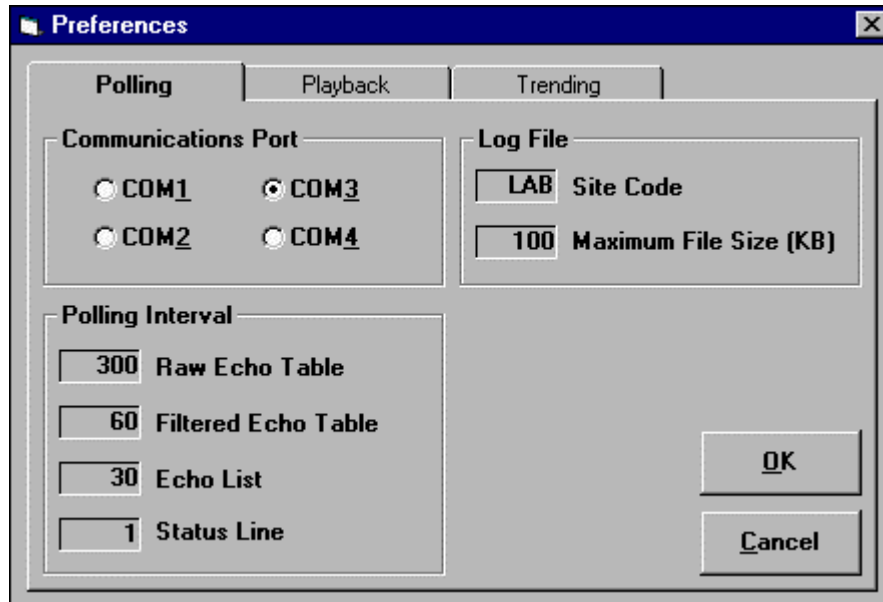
Preferences

Polling | Playback | Trending

Communications Port

COM1 COM3

COM2 COM4

Log File

LAB Site Code

100 Maximum File Size (KB)

Polling Interval

300 Raw Echo Table

60 Filtered Echo Table

30 Echo List

1 Status Line

OK

Cancel